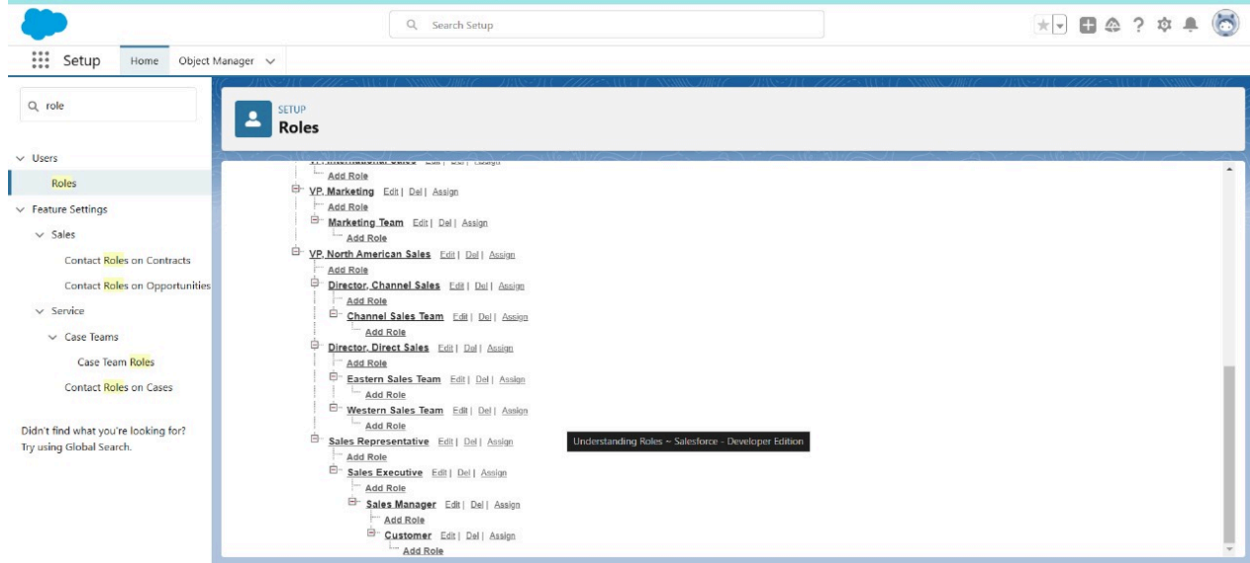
Search Setup

Setup Home Object Manager

role

Users

Roles

Feature Settings

Sales

Contact Roles on Contracts

Contact Roles on Opportunities

Service

Case Teams

Case Team Roles

Contact Roles on Cases

Didn't find what you're looking for? Try using Global Search.

SETUP
Roles

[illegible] Edit | Del | Assign
Add Role
VP, Marketing Edit | Del | Assign
Add Role
Marketing Team Edit | Del | Assign
Add Role
VP, North American Sales Edit | Del | Assign
Add Role
Director, Channel Sales Edit | Del | Assign
Add Role
Channel Sales Team Edit | Del | Assign
Add Role
Director, Direct Sales Edit | Del | Assign
Add Role
Eastern Sales Team Edit | Del | Assign
Add Role
Western Sales Team Edit | Del | Assign
Add Role
Sales Representative Edit | Del | Assign
Add Role
Sales Executive Edit | Del | Assign
Add Role
Sales Manager Edit | Del | Assign
Add Role
Customer Edit | Del | Assign
Add Role

Understanding Roles ~ Salesforce - Developer Edition